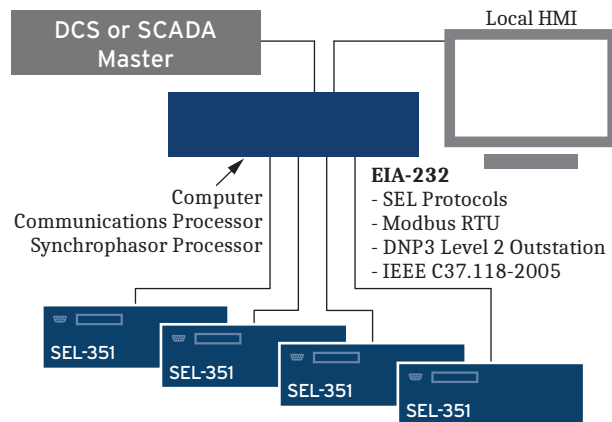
DCS or SCADA Master

Local HMI

Computer
Communications Processor
Synchrophasor Processor

EIA-232
- SEL Protocols
- Modbus RTU
- DNP3 Level 2 Outstation
- IEEE C37.118-2005

SEL-351

SEL-351

SEL-351

SEL-351